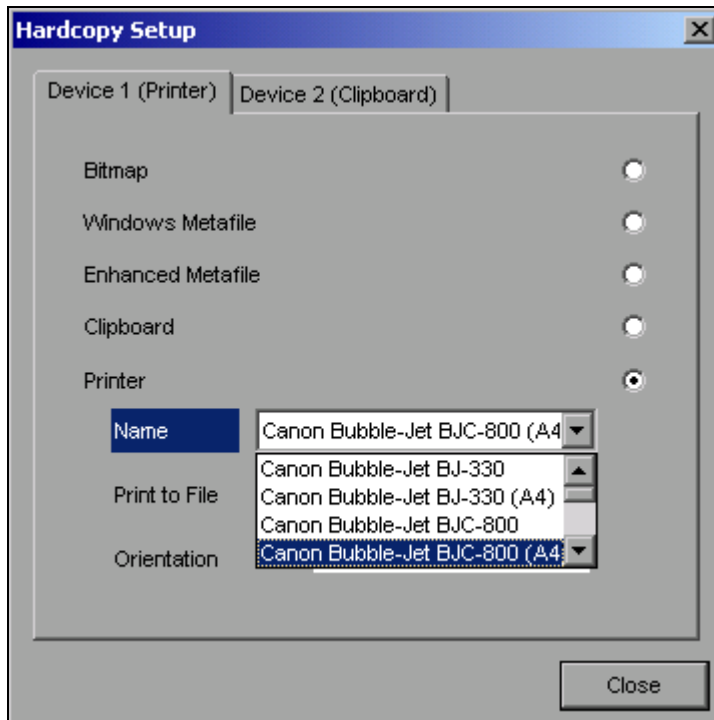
Hardcopy Setup

Device 1 (Printer) | Device 2 (Clipboard)

Bitmap

Windows Metafile

Enhanced Metafile

Clipboard

Printer

Name
Canon Bubble-Jet BJC-800 (A4

Canon Bubble-Jet BJ-330
Canon Bubble-Jet BJ-330 (A4)
Canon Bubble-Jet BJC-800
Canon Bubble-Jet BJC-800 (A4

Print to File

Orientation

Close